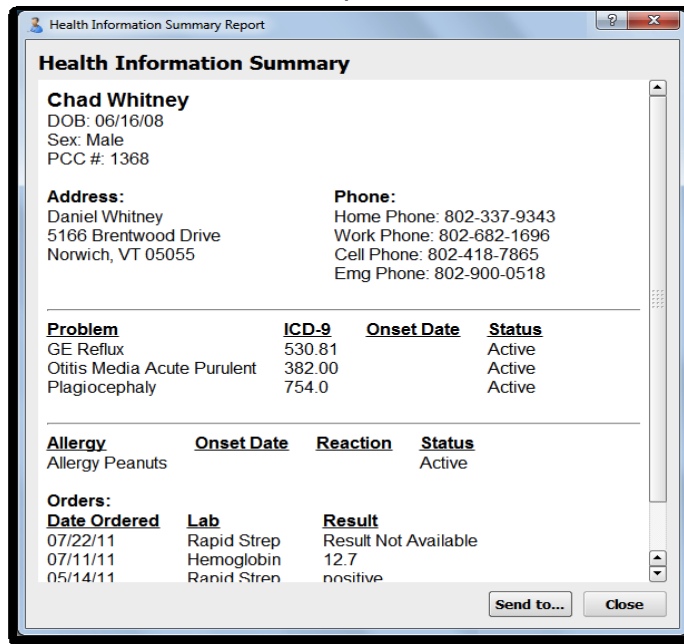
Health Information Summary Report

?

Health Information Summary

Chad Whitney
DOB: 06/16/08
Sex: Male
PCC #: 1368

Address:
Daniel Whitney
5166 Brentwood Drive
Norwich, VT 05055

Phone:
Home Phone: 802-337-9343
Work Phone: 802-682-1696
Cell Phone: 802-418-7865
Emg Phone: 802-900-0518

| Problem | ICD-9 | Onset Date | Status |
|---|---|---|---|
| GE Reflux | 530.81 | | Active |
| Otitis Media Acute Purulent | 382.00 | | Active |
| Plagiocephaly | 754.0 | | Active |

| Allergy | Onset Date | Reaction | Status |
|---|---|---|---|
| Allergy Peanuts | | | Active |

Orders:

| Date Ordered | Lab | Result |
|---|---|---|
| 07/22/11 | Rapid Strep | Result Not Available |
| 07/11/11 | Hemoglobin | 12.7 |
| 05/14/11 | Rapid Strep | positive |

Send to...
Close